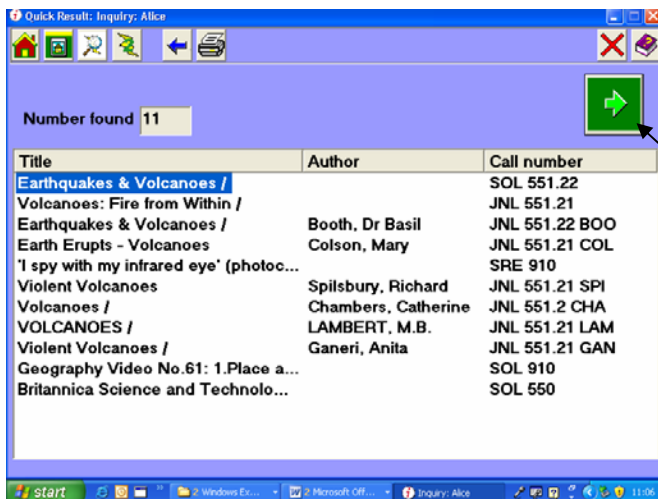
Quick Result: Inquiry: Alice

Number found 11

| Title | Author | Call number |
|---|---|---|
| Earthquakes & Volcanoes / | | SOL 551.22 |
| Volcanoes: Fire from Within / | | JNL 551.21 |
| Earthquakes & Volcanoes / | Booth, Dr Basil | JNL 551.22 BOO |
| Earth Erupts - Volcanoes | Colson, Mary | JNL 551.21 COL |
| 'I spy with my infrared eye' (photoc... | | SRE 910 |
| Violent Volcanoes | Spilsbury, Richard | JNL 551.21 SPI |
| Volcanoes / | Chambers, Catherine | JNL 551.2 CHA |
| VOLCANOES / | LAMBERT, M.B. | JNL 551.21 LAM |
| Violent Volcanoes / | Ganeri, Anita | JNL 551.21 GAN |
| Geography Video No.61: 1.Place a... | | SOL 910 |
| Britannica Science and Technolo... | | SOL 550 |

start | 2 Windows Ex... | 2 Microsoft Off... | Inquiry: Alice | 11:06